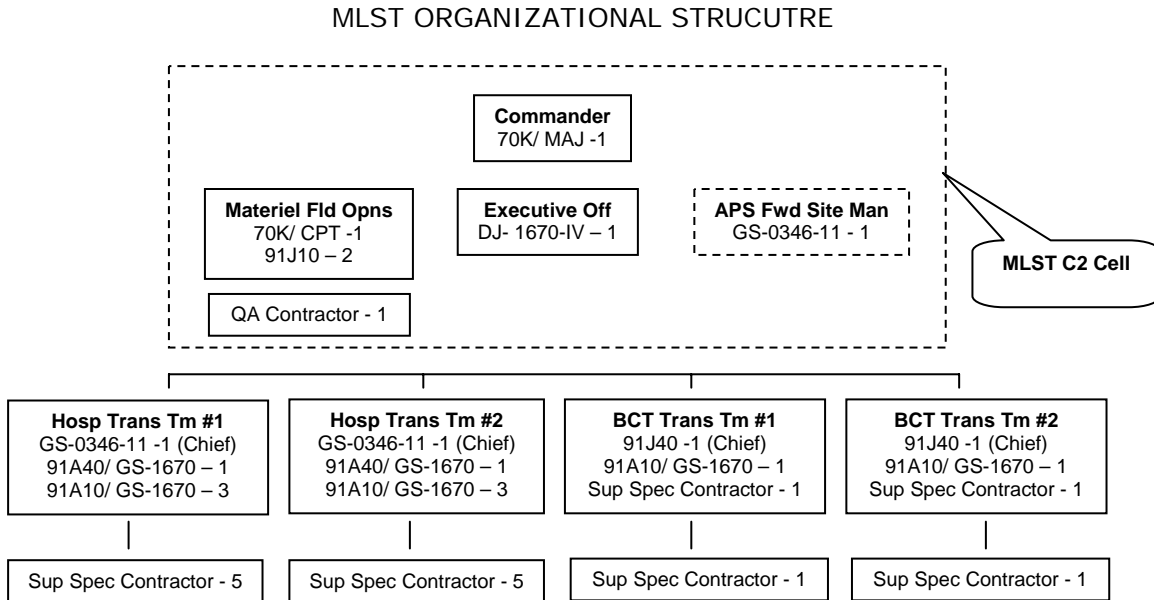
MLST ORGANIZATIONAL STRUCUTRE

**Commander**
70K/ MAJ -1

**Materiel Fld Opns**
70K/ CPT -1
91J10 – 2

**Executive Off**
DJ- 1670-IV – 1

**APS Fwd Site Man**
GS-0346-11 - 1

QA Contractor - 1

**MLST C2 Cell**

**Hosp Trans Tm #1**
GS-0346-11 -1 (Chief)
91A40/ GS-1670 – 1
91A10/ GS-1670 – 3

**Hosp Trans Tm #2**
GS-0346-11 -1 (Chief)
91A40/ GS-1670 – 1
91A10/ GS-1670 – 3

**BCT Trans Tm #1**
91J40 -1 (Chief)
91A10/ GS-1670 – 1
Sup Spec Contractor - 1

**BCT Trans Tm #2**
91J40 -1 (Chief)
91A10/ GS-1670 – 1
Sup Spec Contractor - 1

Sup Spec Contractor - 5

Sup Spec Contractor - 5

Sup Spec Contractor - 1

Sup Spec Contractor - 1